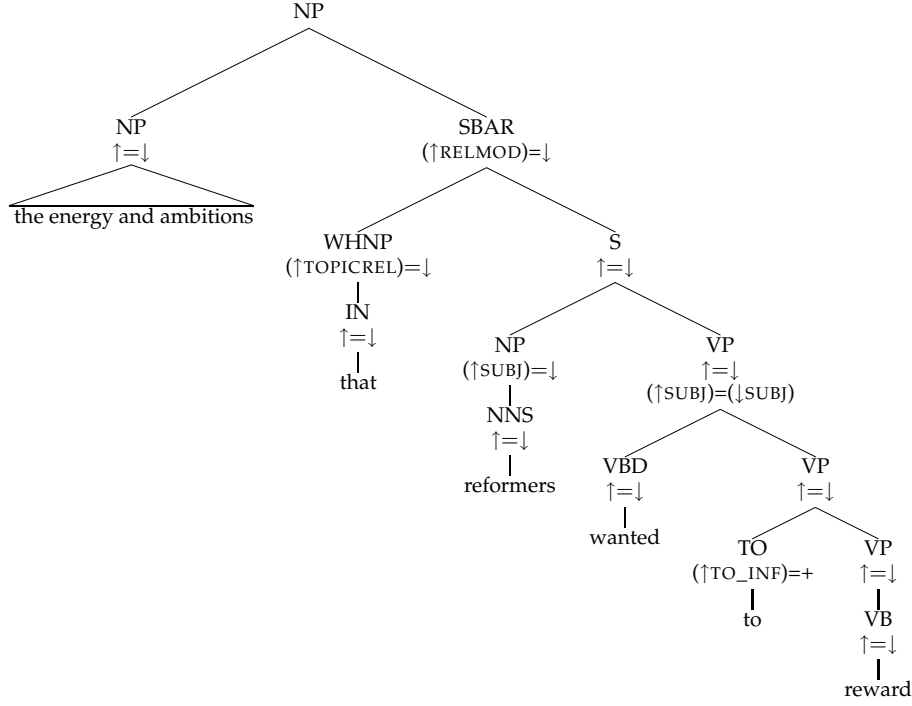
NP

NP
$\uparrow=\downarrow$
the energy and ambitions

SBAR
($\uparrow$RELMOD)=$\downarrow$

WHNP
($\uparrow$TOPICREL)=$\downarrow$

IN
$\uparrow=\downarrow$
that

S
$\uparrow=\downarrow$

NP
($\uparrow$SUBJ)=$\downarrow$

NNS
$\uparrow=\downarrow$
reformers

VP
$\uparrow=\downarrow$
($\uparrow$SUBJ)=($\downarrow$SUBJ)

VBD
$\uparrow=\downarrow$
wanted

VP
$\uparrow=\downarrow$

TO
($\uparrow$TO_INF)=+
to

VP
$\uparrow=\downarrow$

VB
$\uparrow=\downarrow$
reward